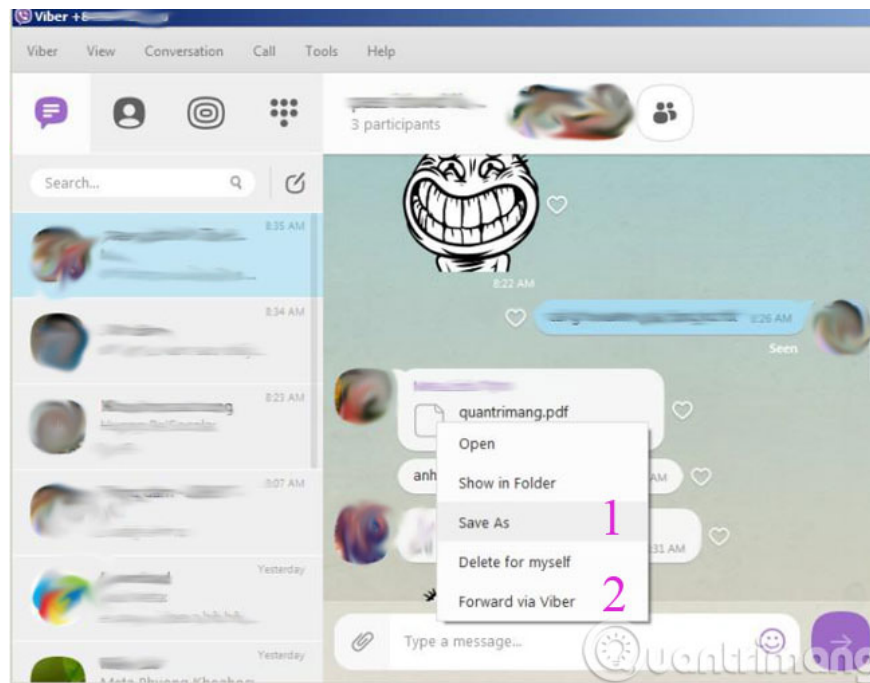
Viber +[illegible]

Viber View Conversation Call Tools Help

3 participants

Search...

8:35 AM

8:34 AM

8:23 AM

8:07 AM

Yesterday

Yesterday

8:22 AM

8:26 AM

Seen

quantrimang.pdf

Open

Show in Folder

Save As 1

Delete for myself

Forward via Viber 2

anh

AM

31 AM

Type a message...

uantrimang